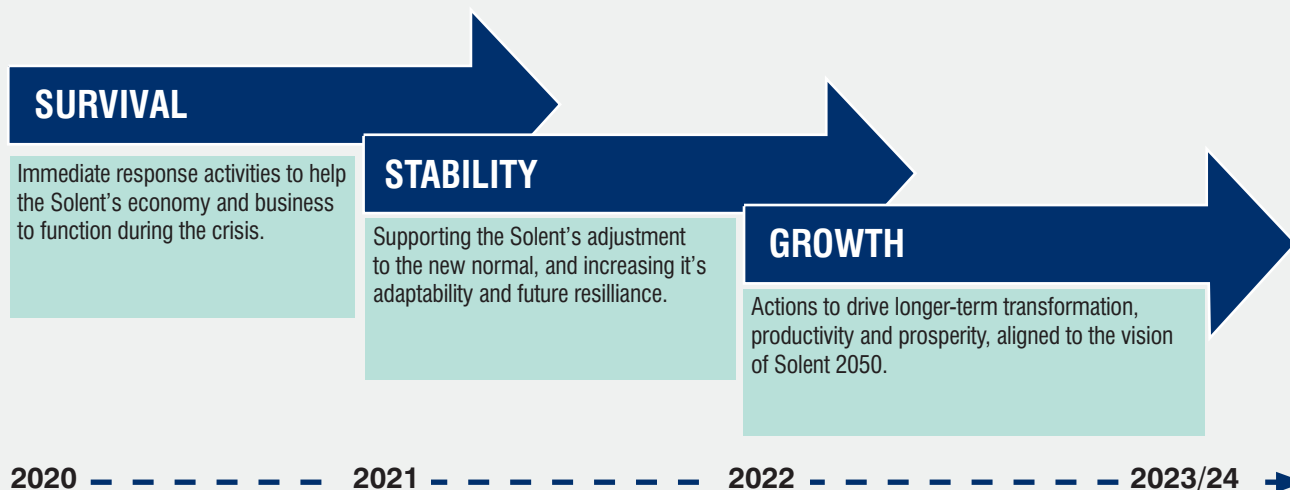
SURVIVAL

Immediate response activities to help the Solent's economy and business to function during the crisis.

STABILITY

Supporting the Solent's adjustment to the new normal, and increasing it's adaptability and future resilliance.

GROWTH

Actions to drive longer-term transformation, productivity and prosperity, aligned to the vision of Solent 2050.

2020 2021 2022 2023/24